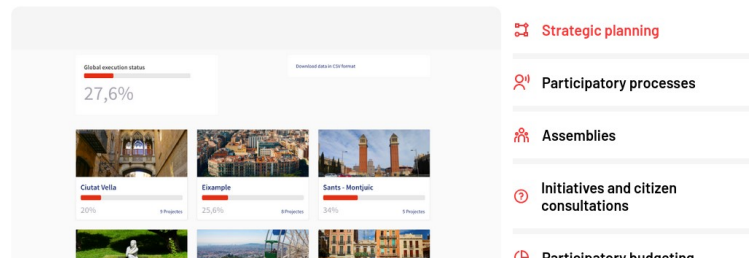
Global execution status

27,6%

Download data in CSV format

Ciutat Vella

20%

5 Projectes

Eixample

25,6%

8 Projectes

Sants - Montjuïc

34%

5 Projectes

Strategic planning

Participatory processes

Assemblies

Initiatives and citizen consultations

Participatory budgeting